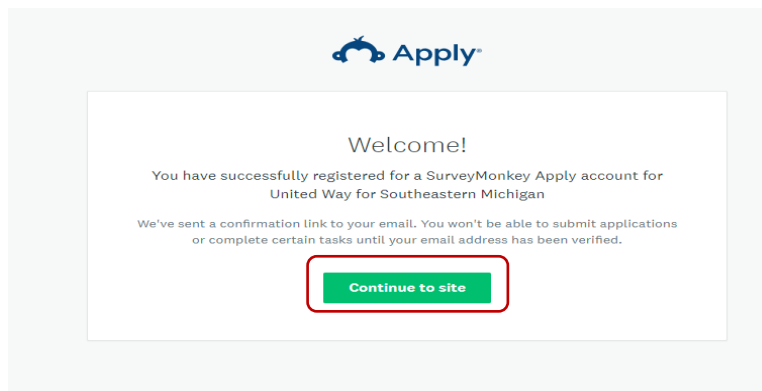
Apply®

Welcome!

You have successfully registered for a SurveyMonkey Apply account for United Way for Southeastern Michigan

We've sent a confirmation link to your email. You won't be able to submit applications or complete certain tasks until your email address has been verified.

Continue to site